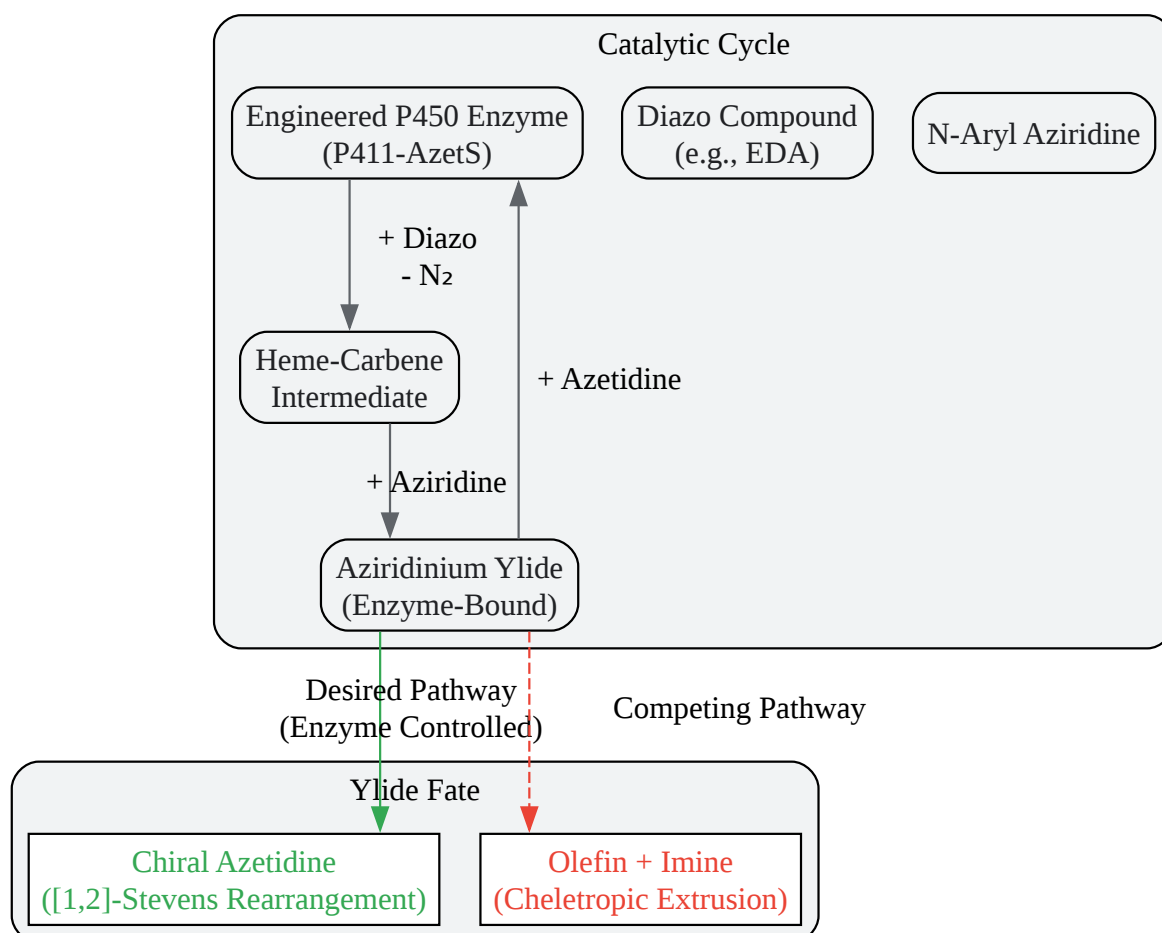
Catalytic Cycle

Engineered P450 Enzyme (P411-AzetS)

Diazo Compound (e.g., EDA)

N-Aryl Aziridine

+ Diazo
- N₂

Heme-Carbene Intermediate

+ Azetidine

+ Aziridine

Aziridinium Ylide (Enzyme-Bound)

Desired Pathway (Enzyme Controlled)

Competing Pathway

Ylide Fate

Chiral Azetidine ([1,2]-Stevens Rearrangement)

Olefin + Imine (Cheletropic Extrusion)